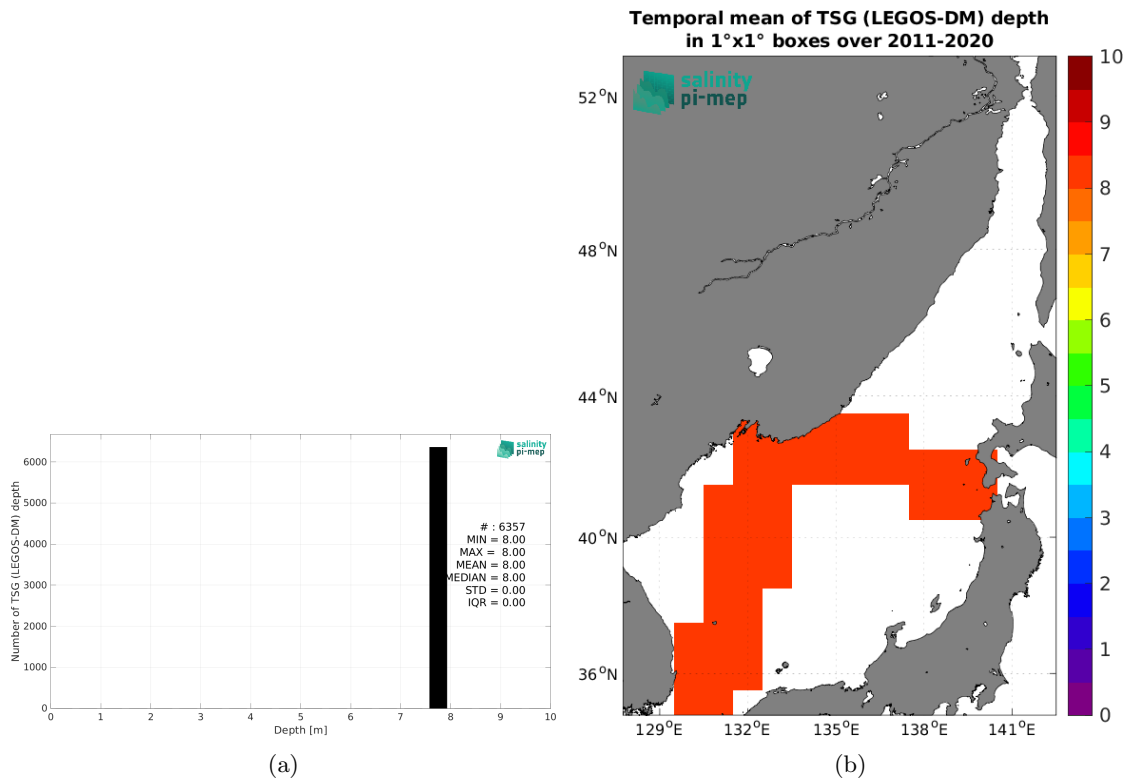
salinity pi-mep

Number of TSG (LEGOS-DM) depth

6000
5000
4000
3000
2000
1000
0

0 1 2 3 4 5 6 7 8 9 10
Depth [m]

# : 6357
MIN = 8.00
MAX = 8.00
MEAN = 8.00
MEDIAN = 8.00
STD = 0.00
IQR = 0.00

(a)

Temporal mean of TSG (LEGOS-DM) depth
in 1°x1° boxes over 2011-2020

salinity pi-mep

52°N
48°N
44°N
40°N
36°N

129°E 132°E 135°E 138°E 141°E

10
9
8
7
6
5
4
3
2
1
0

(b)